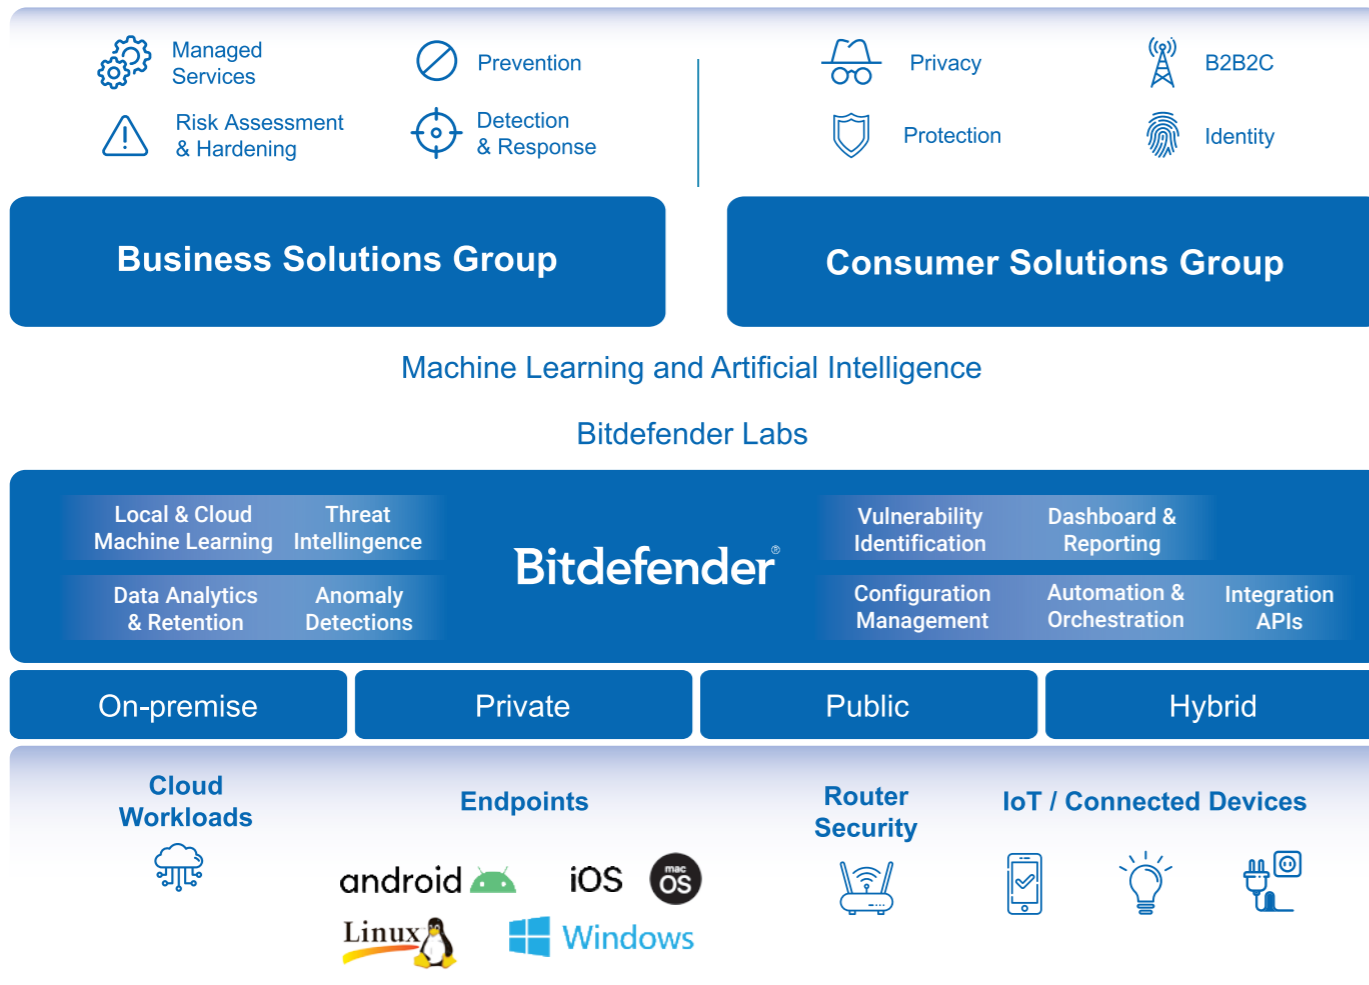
Managed Services

Prevention

Risk Assessment & Hardening

Detection & Response

Privacy

B2B2C

Protection

Identity

Business Solutions Group

Consumer Solutions Group

Machine Learning and Artificial Intelligence

Bitdefender Labs

Local & Cloud Machine Learning

Threat Intellingence

Data Analytics & Retention

Anomaly Detections

Bitdefender®

Vulnerability Identification

Dashboard & Reporting

Configuration Management

Automation & Orchestration

Integration APIs

On-premise

Private

Public

Hybrid

Cloud Workloads

Endpoints

android

iOS

mac OS

Linux

Windows

Router Security

IoT / Connected Devices